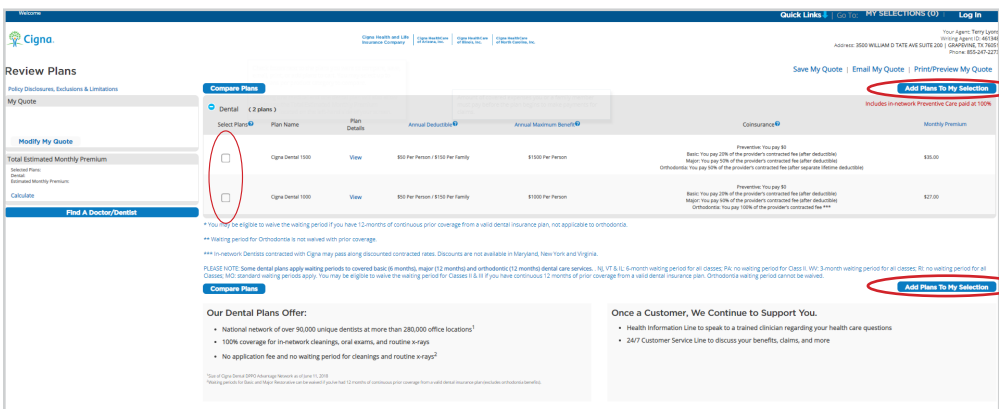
Welcome

Quick Links | Go To: MY SELECTIONS (0) | Log In

Cigna.

Cigna Health and Life Insurance Company | Cigna HealthCare of Arizona, Inc. | Cigna HealthCare of Illinois, Inc. | Cigna HealthCare of North Carolina, Inc.

Your Agent: Terry Lyons
Writing Agent ID: 461346
Address: 3500 WILLIAM D TATE AVE SUITE 200 | GRAPEVINE, TX 76051
Phone: 855-247-2273

Review Plans

Save My Quote | Email My Quote | Print/Preview My Quote

Policy Disclosures, Exclusions & Limitations

My Quote

Modify My Quote

Total Estimated Monthly Premium

Selected Plans:
Dental:
Estimated Monthly Premium:

Calculate

Find A Doctor/Dentist

Compare Plans

Add Plans To My Selection

Dental (2 plans)

Includes in-network Preventive Care paid at 100%

| Select Plans | Plan Name | Plan Details | Annual Deductible | Annual Maximum Benefit | Coinsurance | Monthly Premium |
|---|---|---|---|---|---|---|
| | Cigna Dental 1500 | View | $50 Per Person / $150 Per Family | $1500 Per Person | Preventive: You pay $0 Basic: You pay 20% of the provider's contracted fee (after deductible) Major: You pay 50% of the provider's contracted fee (after deductible) Orthodontia: You pay 50% of the provider's contracted fee (after separate lifetime deductible) | $35.00 |
| | Cigna Dental 1000 | View | $50 Per Person / $150 Per Family | $1000 Per Person | Preventive: You pay $0 Basic: You pay 20% of the provider's contracted fee (after deductible) Major: You pay 60% of the provider's contracted fee (after deductible) Orthodontia: You pay 100% of the provider's contracted fee *** | $27.00 |

* You may be eligible to waive the waiting period if you have 12-months of continuous prior coverage from a valid dental insurance plan, not applicable to orthodontia.

** Waiting period for Orthodontia is not waived with prior coverage.

*** In-network Dentists contracted with Cigna may pass along discounted contracted rates. Discounts are not available in Maryland, New York and Virginia.

PLEASE NOTE: Some dental plans apply waiting periods to covered basic (6 months), major (12 months) and orthodontic (12 months) dental care services. NJ, VT & IL: 6-month waiting period for all classes; PA: no waiting period for Class II. WV: 3-month waiting period for all classes; RI: no waiting period for all Classes; MO: standard waiting periods apply. You may be eligible to waive the waiting period for Classes II & III if you have continuous 12 months of prior coverage from a valid dental insurance plan. Orthodontia waiting period cannot be waived.

Compare Plans

Add Plans To My Selection

Our Dental Plans Offer:

• National network of over 90,000 unique dentists at more than 280,000 office locations$^1$
• 100% coverage for in-network cleanings, oral exams, and routine x-rays
• No application fee and no waiting period for cleanings and routine x-rays$^2$

$^1$Size of Cigna Dental DPPO Advantage Network as of June 11, 2018
$^2$Waiting periods for Basic and Major Restorative can be waived if you've had 12 months of continuous prior coverage from a valid dental insurance plan (excludes orthodontia benefits).

Once a Customer, We Continue to Support You.

• Health Information Line to speak to a trained clinician regarding your health care questions
• 24/7 Customer Service Line to discuss your benefits, claims, and more